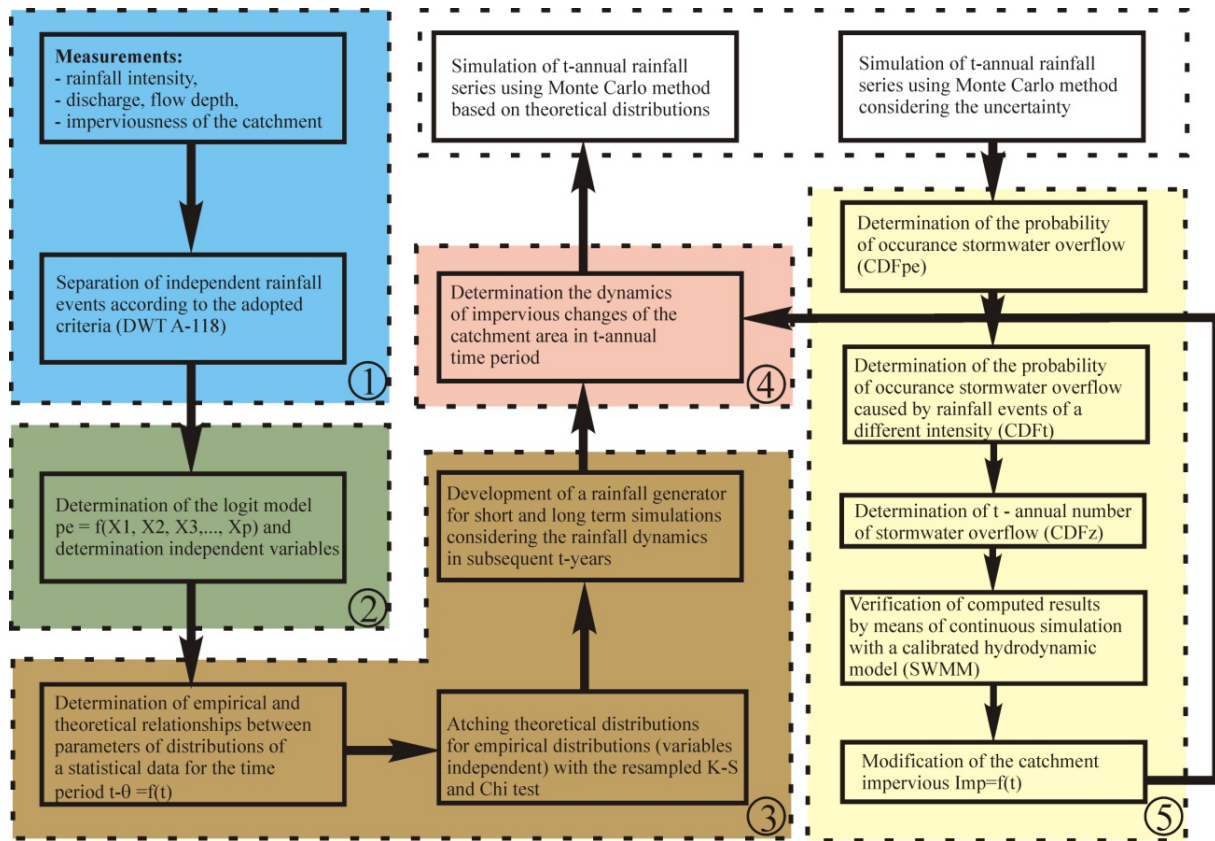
**Measurements:**
- rainfall intensity,
- discharge, flow depth,
- imperviousness of the catchment

Separation of independent rainfall events according to the adopted criteria (DWT A-118)

①

Determination of the logit model pe = f(X1, X2, X3,..., Xp) and determination independent variables

②

Determination of empirical and theoretical relationships between parameters of distributions of a statistical data for the time period t-θ =f(t)

Atching theoretical distributions for empirical distributions (variables independent) with the resampled K-S and Chi test

Development of a rainfall generator for short and long term simulations considering the rainfall dynamics in subsequent t-years

③

Determination the dynamics of impervious changes of the catchment area in t-annual time period

④

Simulation of t-annual rainfall series using Monte Carlo method based on theoretical distributions

Simulation of t-annual rainfall series using Monte Carlo method considering the uncertainty

Determination of the probability of occurance stormwater overflow (CDFpe)

Determination of the probability of occurance stormwater overflow caused by rainfall events of a different intensity (CDFt)

Determination of t - annual number of stormwater overflow (CDFz)

Verification of computed results by means of continuous simulation with a calibrated hydrodynamic model (SWMM)

Modification of the catchment impervious Imp=f(t)

⑤